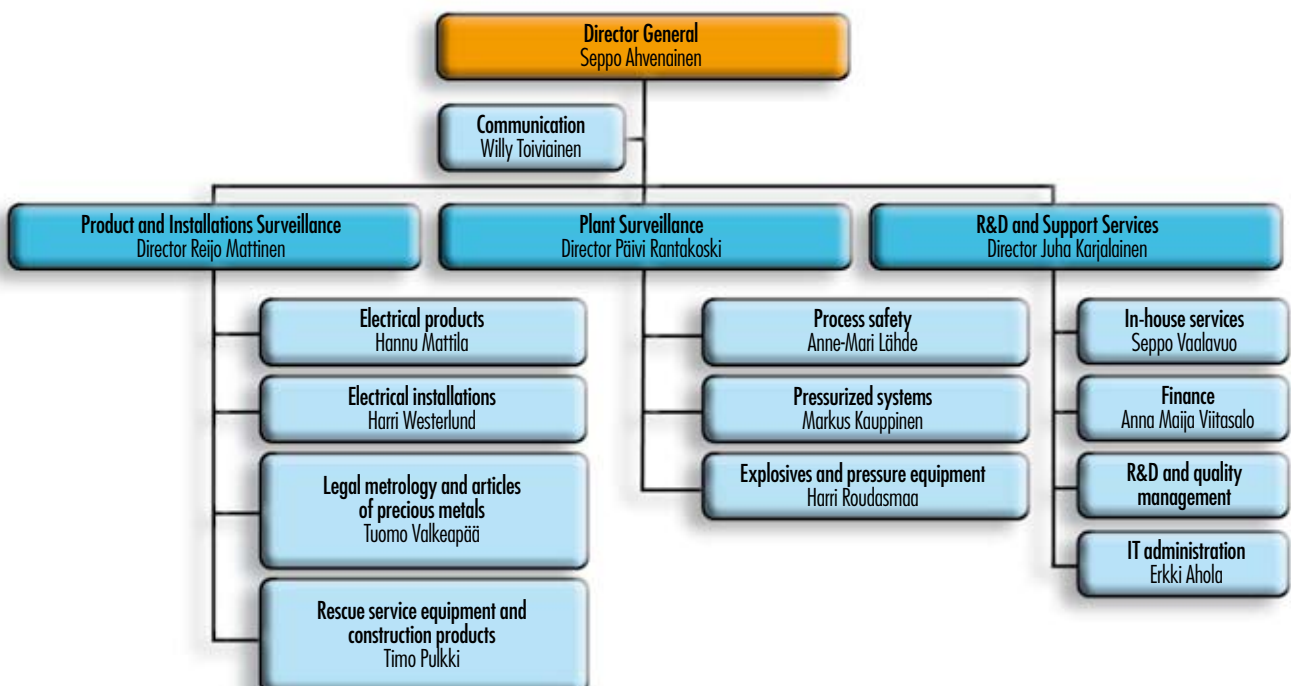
Director General
Seppo Ahvenainen

Communication
Willy Toiviainen

Product and Installations Surveillance
Director Reijo Mattinen

Electrical products
Hannu Mattila

Electrical installations
Harri Westerlund

Legal metrology and articles of precious metals
Tuomo Valkeapää

Rescue service equipment and construction products
Timo Pulkki

Plant Surveillance
Director Päivi Rantakoski

Process safety
Anne-Mari Lähde

Pressurized systems
Markus Kauppinen

Explosives and pressure equipment
Harri Roudasmaa

R&D and Support Services
Director Juha Karjalainen

In-house services
Seppo Vaalavuo

Finance
Anna Maija Viitasalo

R&D and quality management

IT administration
Erkki Ahola